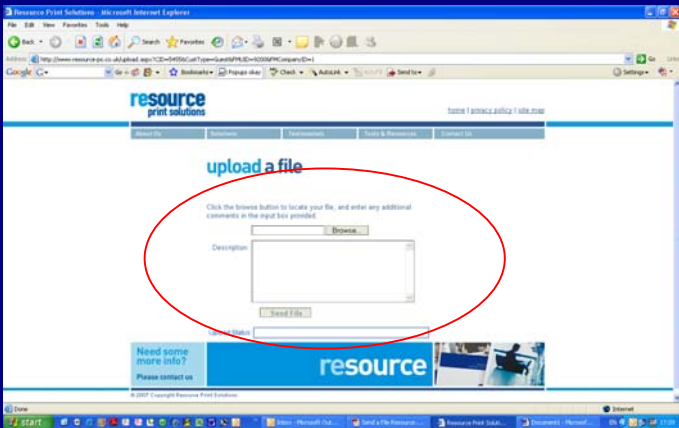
Resource Print Solutions - Microsoft Internet Explorer

File Edit View Favorites Tools Help

Back Search Favorites

Address http://www.resource-pc.co.uk/upload.aspx?CID=0495&CustType=Guest&FMUID=92008&FMCompanyID=1 Go Links

Google G- Go Bookmarks Popups okay Check AutoLink AutoFill Send to Settings

resource
print solutions

home | privacy policy | site map

About Us | Solutions | Testimonials | Tools & Resources | Contact Us

upload a file

Click the browse button to locate your file, and enter any additional comments in the input box provided.

Browse...

Description

Send File

Upload Status

Need some more info?
Please contact us

resource

© 2007 Copyright Resource Print Solutions

Done Internet

start Inbox - Microsoft Out... Send a File Resource ... Resource Print Solut... Document1 - Microsof... 17:05